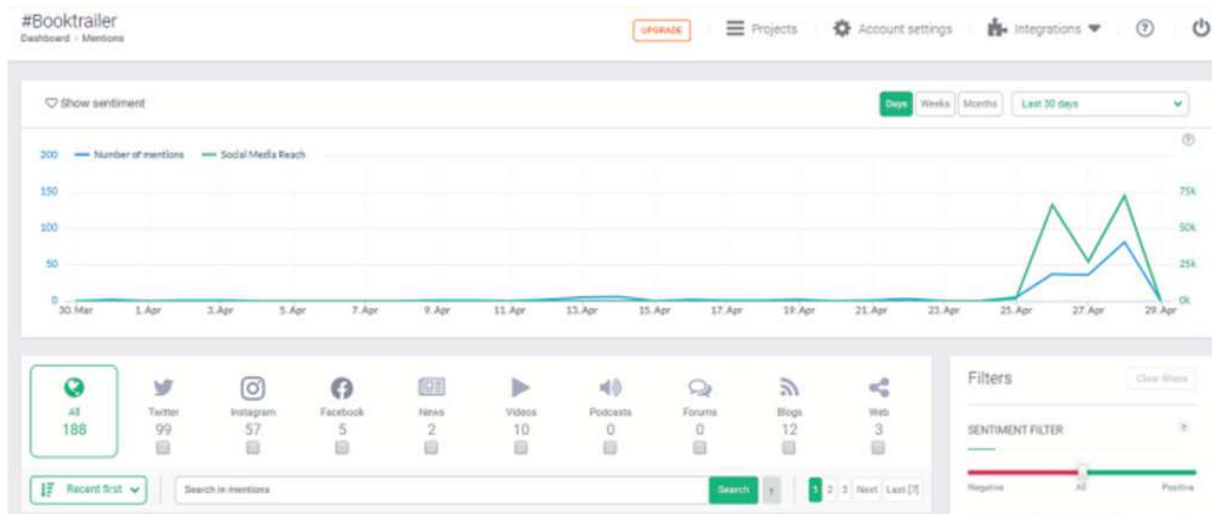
#Booktrailer
Dashboard › Mentions

UPGRADE
Projects
Account settings
Integrations
?

Show sentiment

Days Weeks Months Last 30 days

Number of mentions Social Media Reach

200
150
100
50
0

75k
50k
25k
0k

30. Mar 1. Apr 3. Apr 5. Apr 7. Apr 9. Apr 11. Apr 13. Apr 15. Apr 17. Apr 19. Apr 21. Apr 23. Apr 25. Apr 27. Apr 29. Apr

| All | Twitter | Instagram | Facebook | News | Videos | Podcasts | Forums | Blogs | Web |
|---|---|---|---|---|---|---|---|---|---|
| 188 | 99 | 57 | 5 | 2 | 10 | 0 | 0 | 12 | 3 |

Recent first

Search in mentions

Search

1 2 3 Next Last [7]

Filters

Clear filters

SENTIMENT FILTER

Negative All Positive